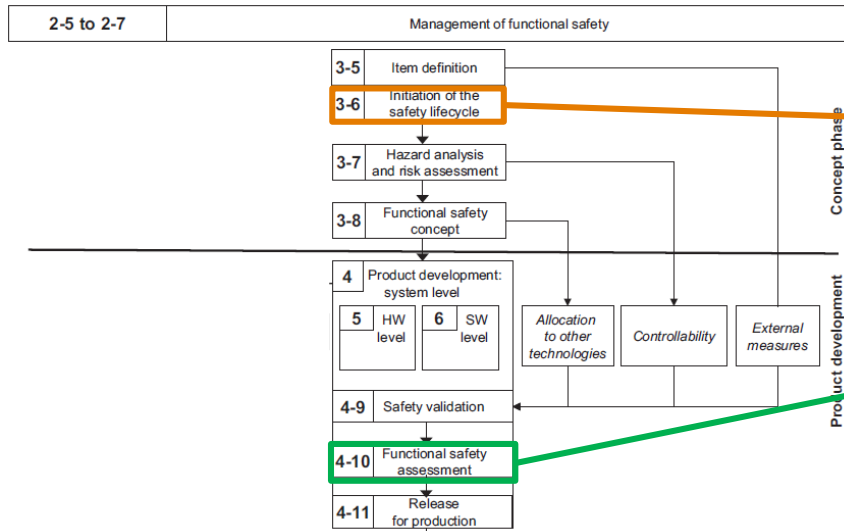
2-5 to 2-7

Management of functional safety

3-5 Item definition

3-6 Initiation of the safety lifecycle

3-7 Hazard analysis and risk assessment

3-8 Functional safety concept

Concept phase

4 Product development: system level

5 HW level

6 SW level

Allocation to other technologies

Controllability

External measures

Product development

4-9 Safety validation

4-10 Functional safety assessment

4-11 Release for production